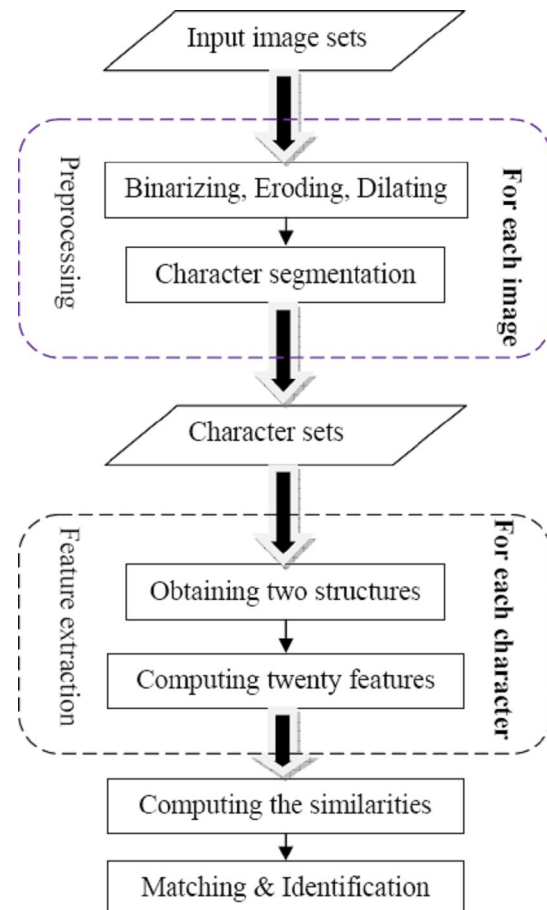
Input image sets

Preprocessing

Binarizing, Eroding, Dilating

Character segmentation

For each image

Character sets

Feature extraction

Obtaining two structures

Computing twenty features

For each character

Computing the similarities

Matching & Identification